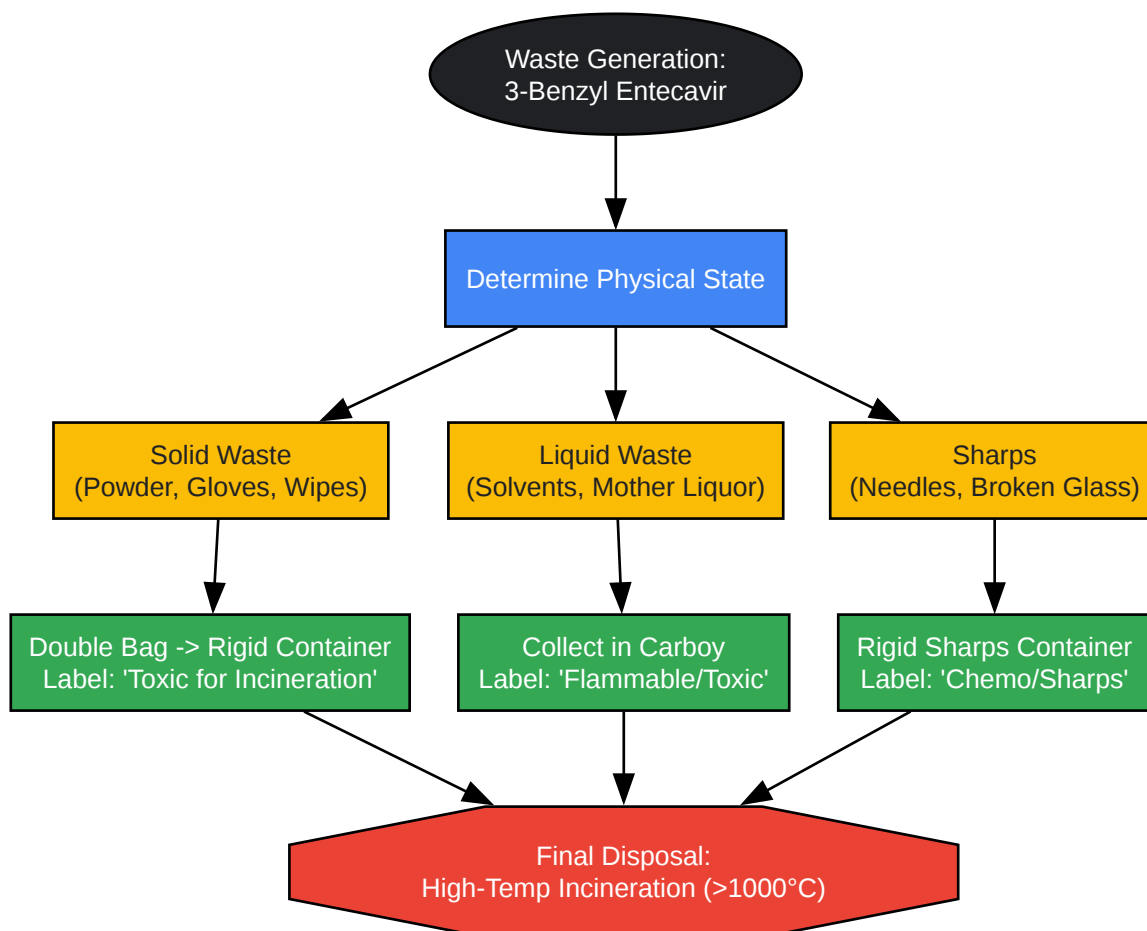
Waste Generation:
3-Benzyl Entecavir

Determine Physical State

Solid Waste
(Powder, Gloves, Wipes)

Liquid Waste
(Solvents, Mother Liquor)

Sharps
(Needles, Broken Glass)

Double Bag -> Rigid Container
Label: 'Toxic for Incineration'

Collect in Carboy
Label: 'Flammable/Toxic'

Rigid Sharps Container
Label: 'Chemo/Sharps'

Final Disposal:
High-Temp Incineration (>1000°C)